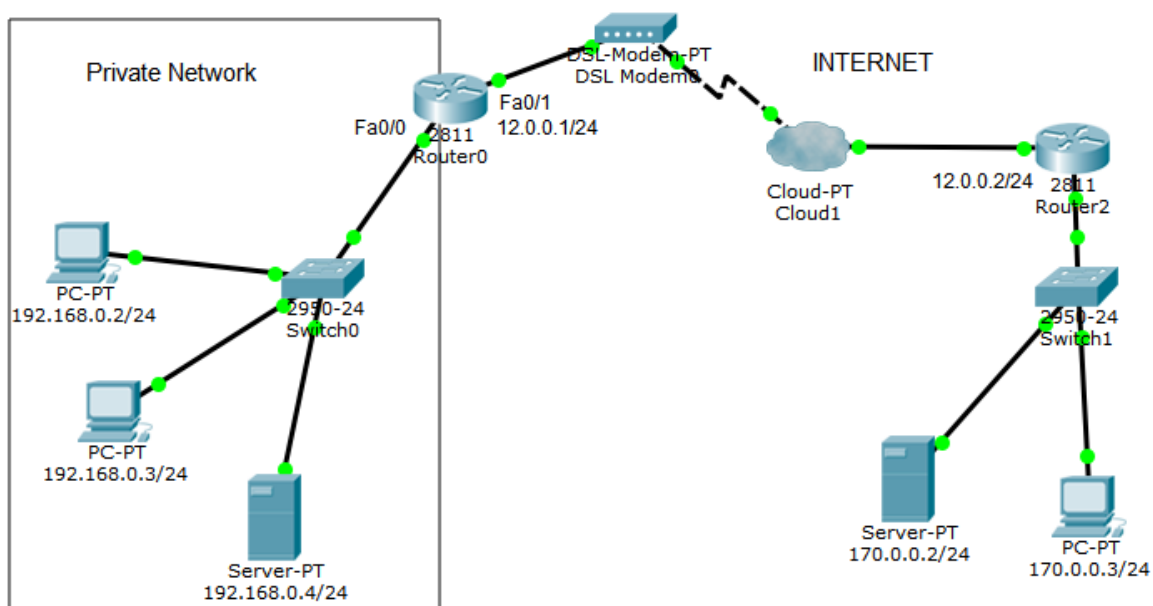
Private Network

DSL-Modem-PT
DSL Modem0

INTERNET

Fa0/0
2811
Router0

Fa0/1
12.0.0.1/24

Cloud-PT
Cloud1

12.0.0.2/24
2811
Router2

PC-PT
192.168.0.2/24

2950-24
Switch0

2950-24
Switch1

PC-PT
192.168.0.3/24

Server-PT
192.168.0.4/24

Server-PT
170.0.0.2/24

PC-PT
170.0.0.3/24